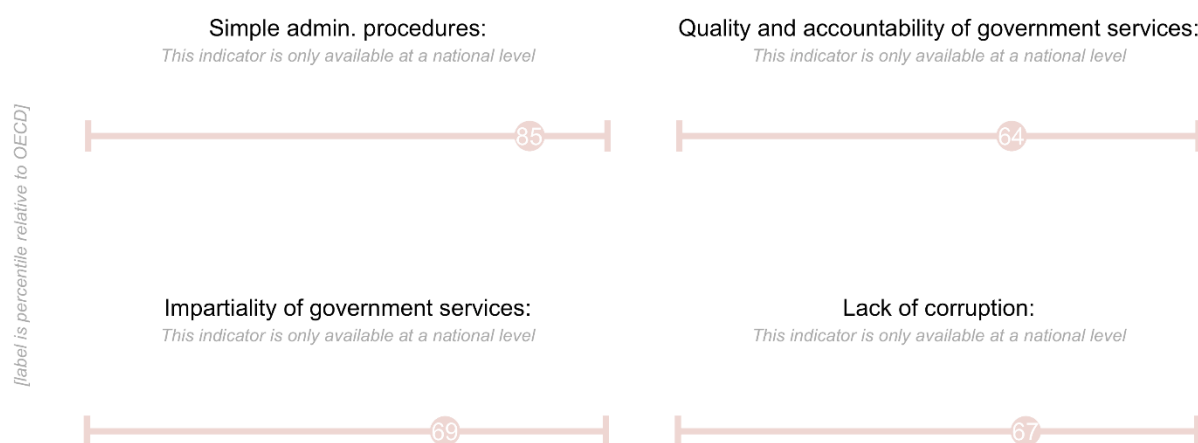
[label is percentile relative to OECD]

Simple admin. procedures:
This indicator is only available at a national level

85

Quality and accountability of government services:
This indicator is only available at a national level

64

Impartiality of government services:
This indicator is only available at a national level

69

Lack of corruption:
This indicator is only available at a national level

67